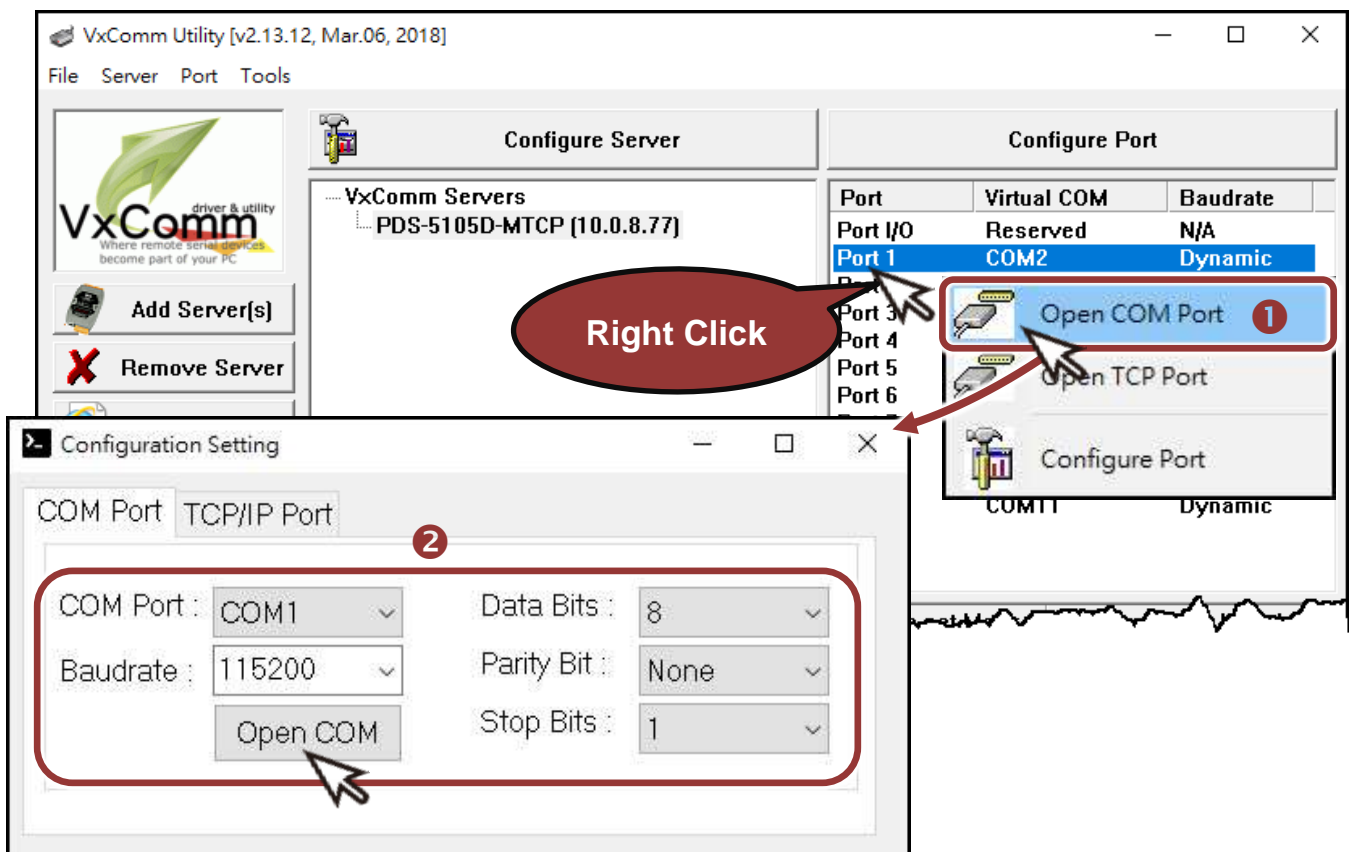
VxComm Utility [v2.13.12, Mar.06, 2018]

File Server Port Tools

VxComm driver & utility Where remote serial devices become part of your PC

Add Server(s)

Remove Server

Configure Server

VxComm Servers
PDS-5105D-MTCP (10.0.8.77)

Configure Port

| Port | Virtual COM | Baudrate |
|---|---|---|
| Port I/O | Reserved | N/A |
| Port 1 | COM2 | Dynamic |
| Port 3 | | |
| Port 4 | | |
| Port 5 | | |
| Port 6 | | |
| | COM11 | Dynamic |

Right Click

Open COM Port ❶

Open TCP Port

Configure Port

Configuration Setting

COM Port TCP/IP Port

❷

COM Port : COM1

Baudrate : 115200

Open COM

Data Bits : 8

Parity Bit : None

Stop Bits : 1